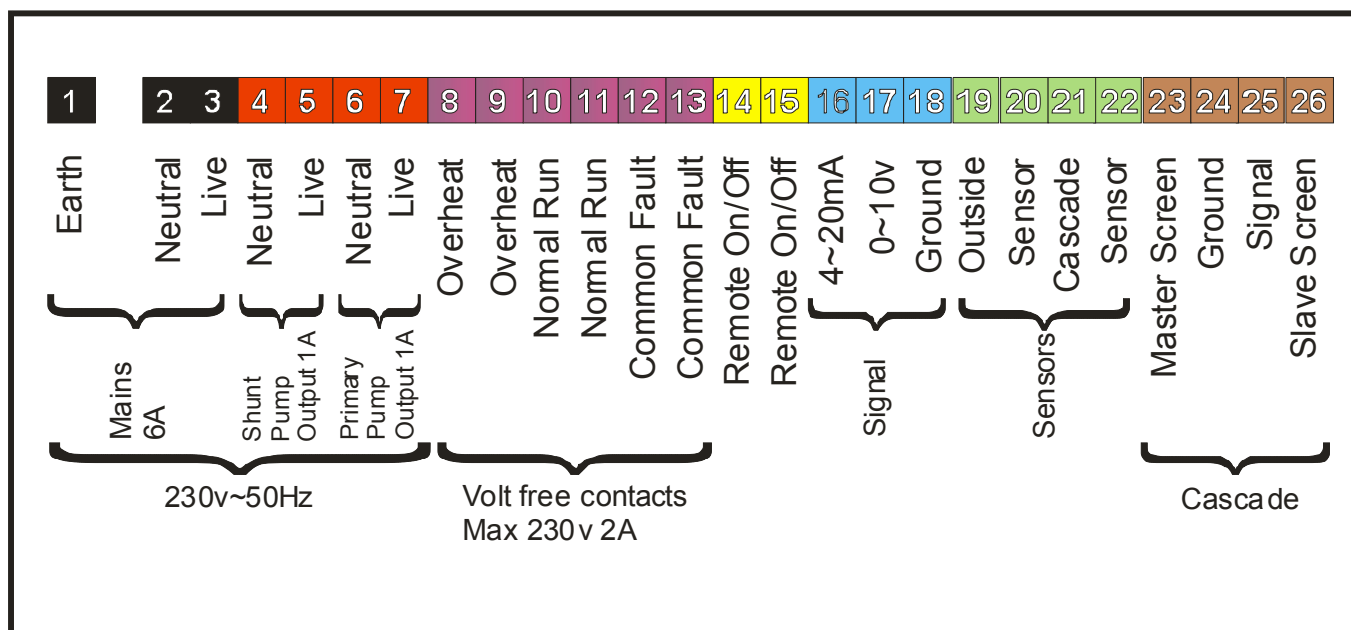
1 2 3 4 5 6 7 8 9 10 11 12 13 14 15 16 17 18 19 20 21 22 23 24 25 26

Earth

Neutral

Live

Neutral

Live

Neutral

Live

Overheat

Overheat

Nomal Run

Nomal Run

Common Fault

Common Fault

Remote On/Off

Remote On/Off

4~20mA

0~10v

Ground

Outside

Sensor

Cascade

Sensor

Master Screen

Ground

Signal

Slave Screen

Mains 6A

Shunt Pump Output 1A

Primary Pump Output 1A

Signal

Sensors

230v~50Hz

Volt free contacts
Max 230v 2A

Cascade